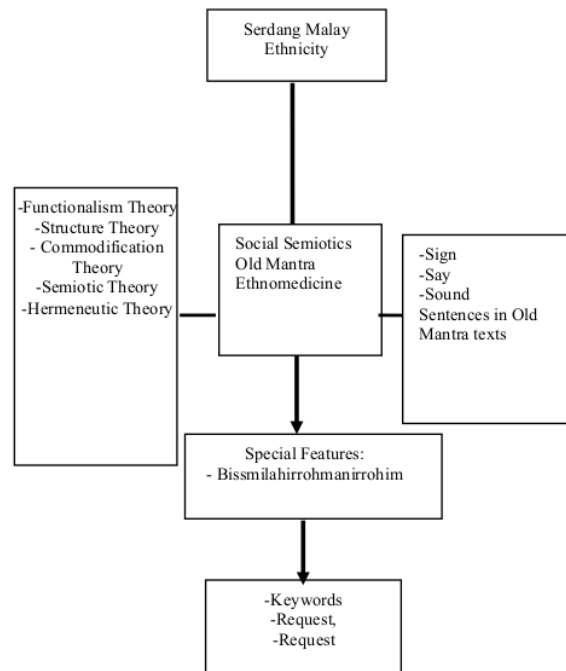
Serdang Malay Ethnicity

-Functionalism Theory
-Structure Theory
- Commodification Theory
-Semiotic Theory
-Hermeneutic Theory

Social Semiotics
Old Mantra
Ethnomedicine

-Sign
-Say
-Sound
Sentences in Old Mantra texts

Special Features:
- Bissmilahirrohmanirrohim

-Keywords
-Request,
-Request